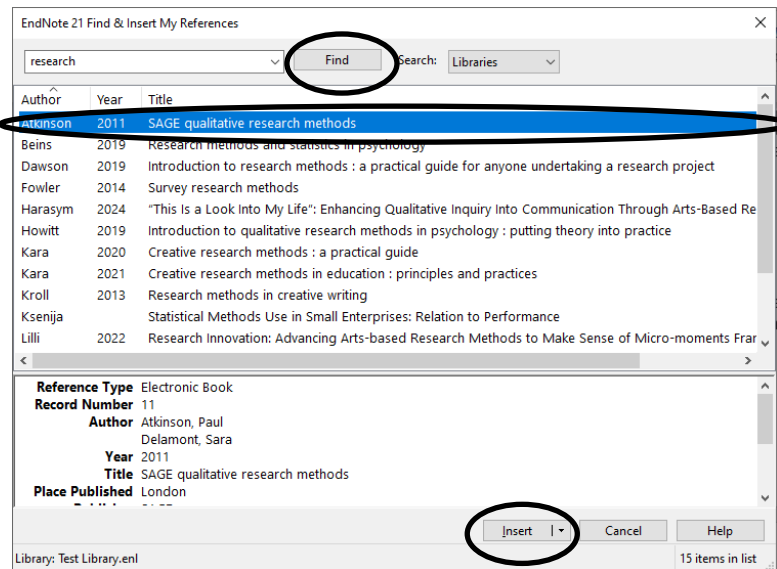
EndNote 21 Find & Insert My References

research

Find

Search: Libraries

| Author | Year | Title |
|---|---|---|
| Atkinson | 2011 | SAGE qualitative research methods |
| Beins | 2019 | Research methods and statistics in psychology |
| Dawson | 2019 | Introduction to research methods : a practical guide for anyone undertaking a research project |
| Fowler | 2014 | Survey research methods |
| Harasym | 2024 | "This Is a Look Into My Life": Enhancing Qualitative Inquiry Into Communication Through Arts-Based Re |
| Howitt | 2019 | Introduction to qualitative research methods in psychology : putting theory into practice |
| Kara | 2020 | Creative research methods : a practical guide |
| Kara | 2021 | Creative research methods in education : principles and practices |
| Kroll | 2013 | Research methods in creative writing |
| Ksenija | | Statistical Methods Use in Small Enterprises: Relation to Performance |
| Lilli | 2022 | Research Innovation: Advancing Arts-based Research Methods to Make Sense of Micro-moments Frar |

Reference Type Electronic Book
Record Number 11
Author Atkinson, Paul
Delamont, Sara
Year 2011
Title SAGE qualitative research methods
Place Published London
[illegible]

Insert

Cancel

Help

Library: Test Library.enl

15 items in list